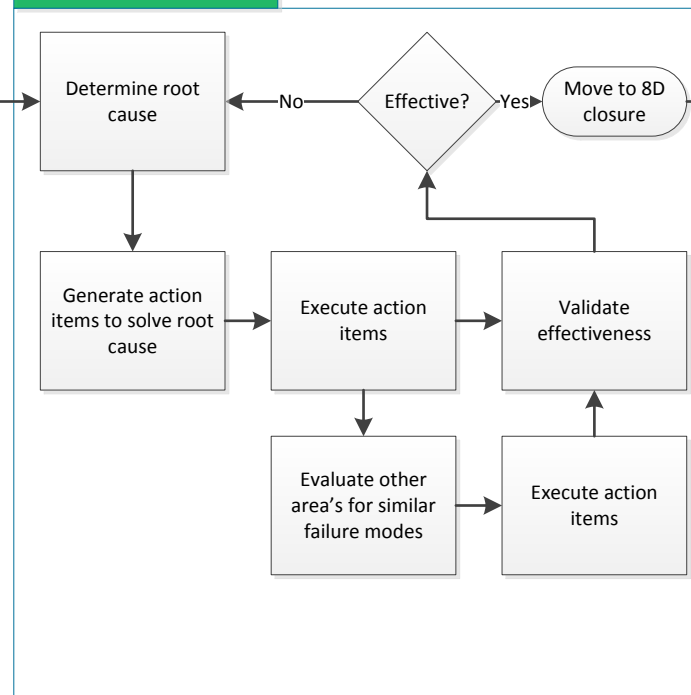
Determine root cause

No

Effective?

Yes

Move to 8D closure

Generate action items to solve root cause

Execute action items

Validate effectiveness

Evaluate other area’s for similar failure modes

Execute action items